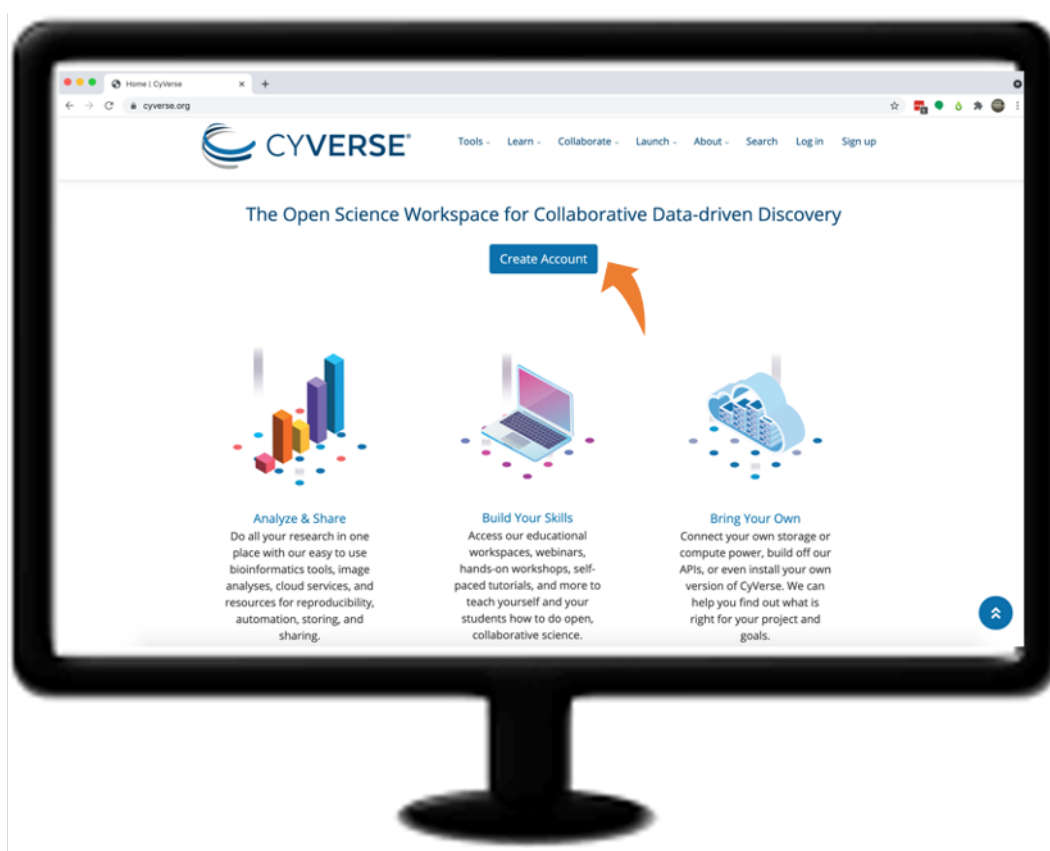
Home | CyVerse
cyverse.org

CYVERSE

Tools Learn Collaborate Launch About Search Log in Sign up

The Open Science Workspace for Collaborative Data-driven Discovery

Create Account

Analyze & Share
Do all your research in one place with our easy to use bioinformatics tools, image analyses, cloud services, and resources for reproducibility, automation, storing, and sharing.

Build Your Skills
Access our educational workspaces, webinars, hands-on workshops, self-paced tutorials, and more to teach yourself and your students how to do open, collaborative science.

Bring Your Own
Connect your own storage or compute power, build off our APIs, or even install your own version of CyVerse. We can help you find out what is right for your project and goals.